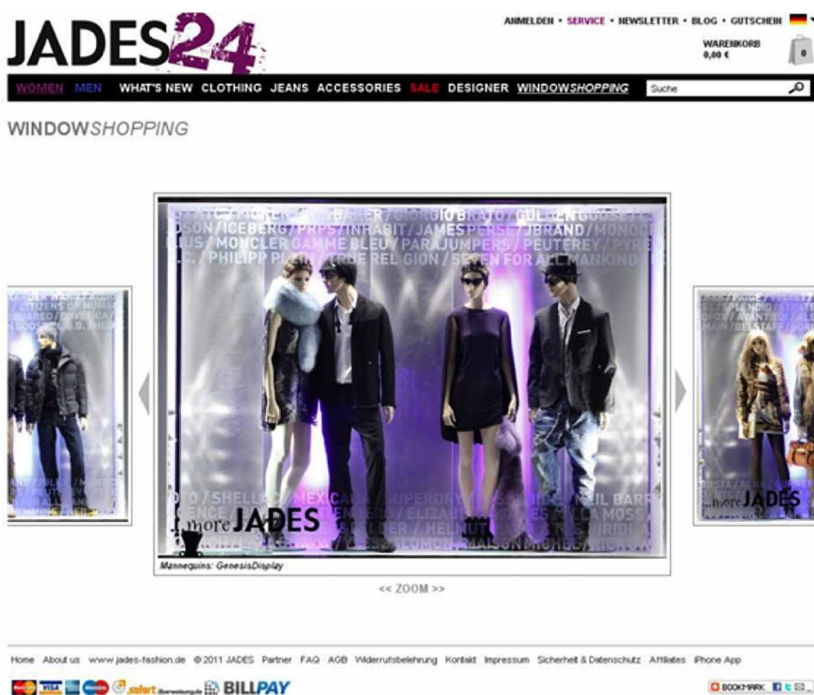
JADES24

ANMELDEN • SERVICE • NEWSLETTER • BLOG • GUTSCHEIN

WARENKORB
0,00 €

WOMEN MEN WHAT'S NEW CLOTHING JEANS ACCESSORIES SALE DESIGNER WINDOWSHOPPING

Suche

WINDOWSHOPPING

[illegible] / ICEBERG / PRPS / INRABIT / JAMES PERSE / JBRAND / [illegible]
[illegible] / MONCLER GAMME BLEU / PARAJUMPERS / PEUTEREY / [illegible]
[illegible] / PHILIPP PLEIN / TRUE RELIGION / SEVEN FOR ALL MANKIND

...more JADES

...more JADES

Mannequins: GenesisDisplay

<< ZOOM >>

Home About us www.jades-fashion.de © 2011 JADES Partner FAQ AGB Widerrufsbelehrung Kontakt Impressum Sicherheit & Datenschutz Affiliates iPhone App

sofort überweisung.de BILLPAY

BOOKMARK